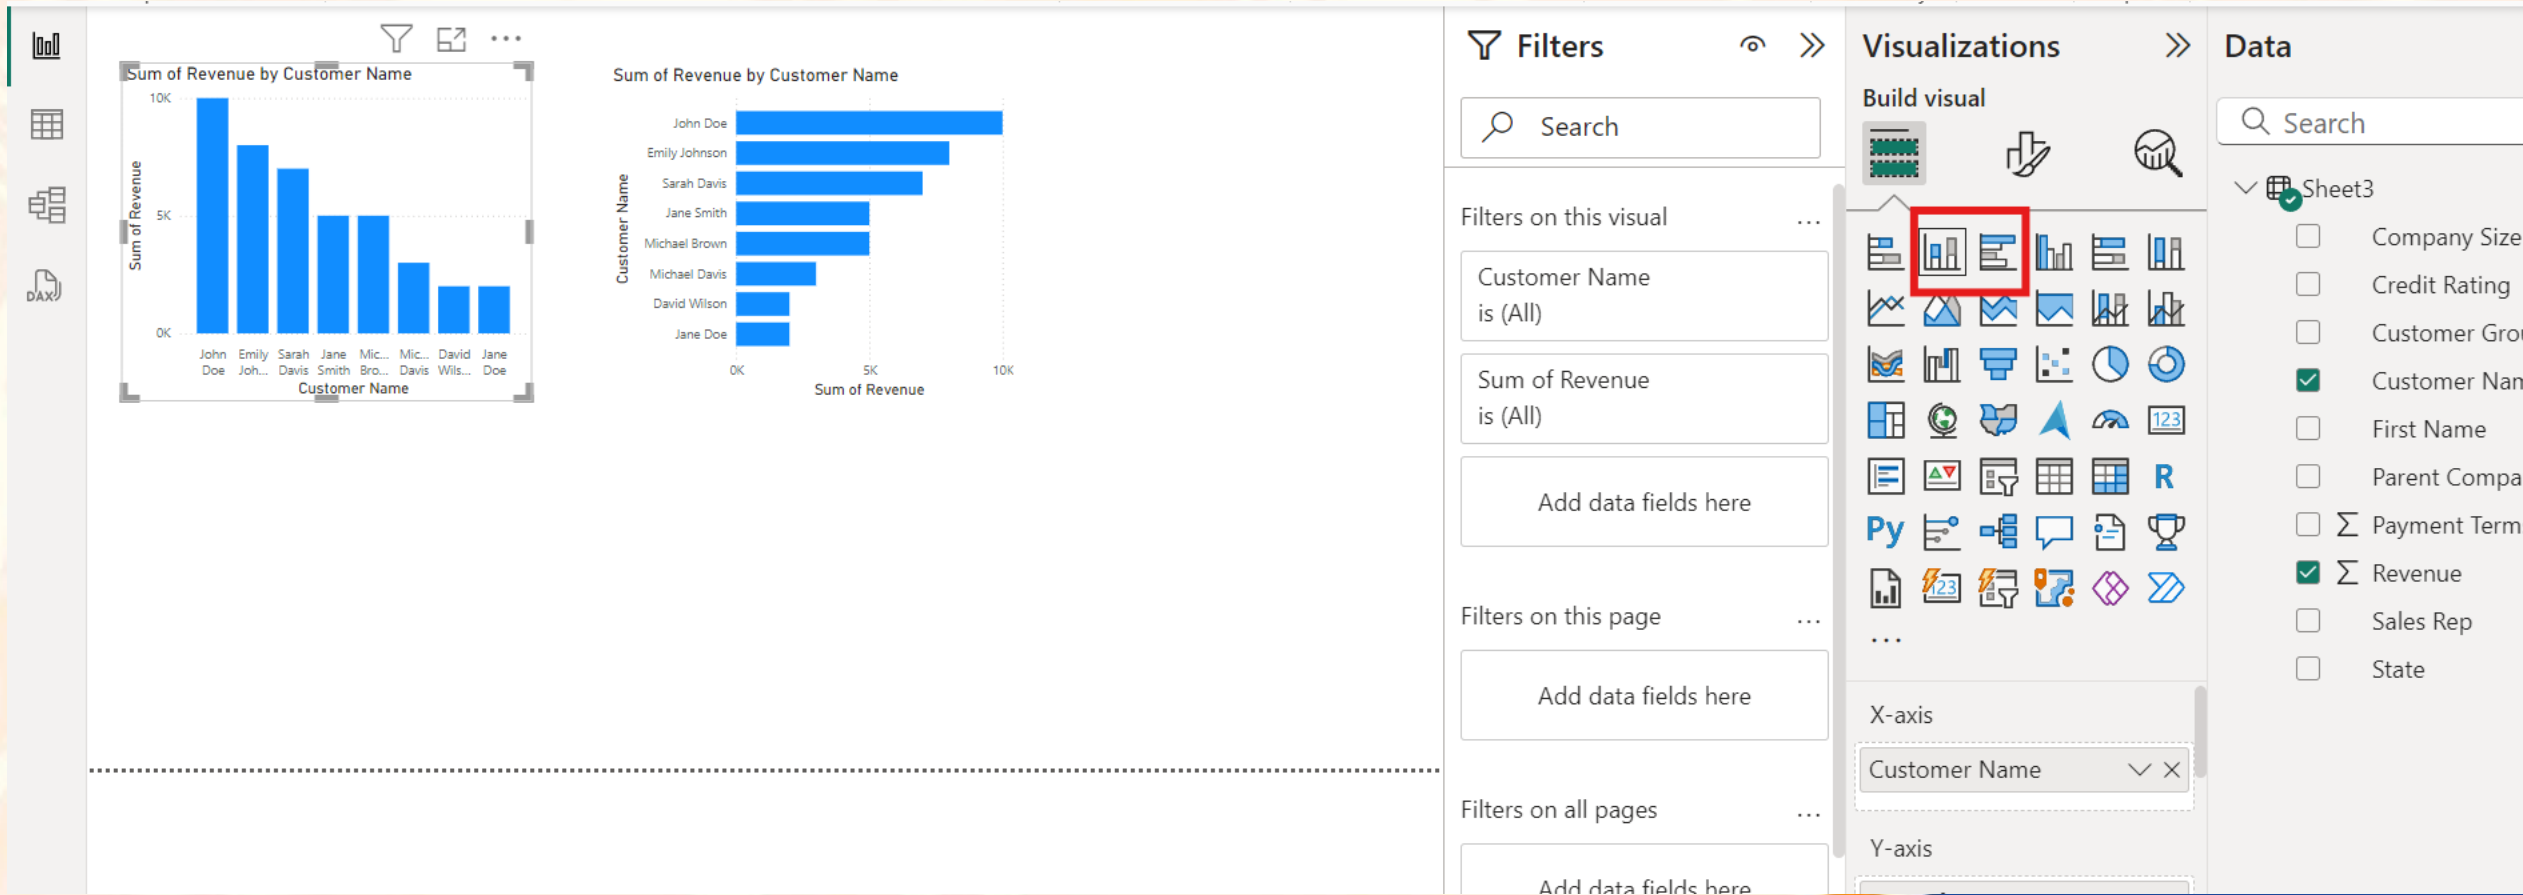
Sum of Revenue by Customer Name

10K
5K
0K
Sum of Revenue
John Doe
Emily Joh...
Sarah Davis
Jane Smith
Mic... Bro...
Mic... Davis
David Wils...
Jane Doe
Customer Name

Sum of Revenue by Customer Name

Customer Name
John Doe
Emily Johnson
Sarah Davis
Jane Smith
Michael Brown
Michael Davis
David Wilson
Jane Doe
0K
5K
10K
Sum of Revenue

Filters

Search

Filters on this visual ...

Customer Name
is (All)

Sum of Revenue
is (All)

Add data fields here

Filters on this page ...

Add data fields here

Filters on all pages ...

Add data fields here

Visualizations

Build visual

R
Py
...

X-axis

Customer Name

Y-axis

Data

Search

Sheet3
Company Size
Credit Rating
Customer Gro
Customer Nan
First Name
Parent Compa
Payment Term
Revenue
Sales Rep
State